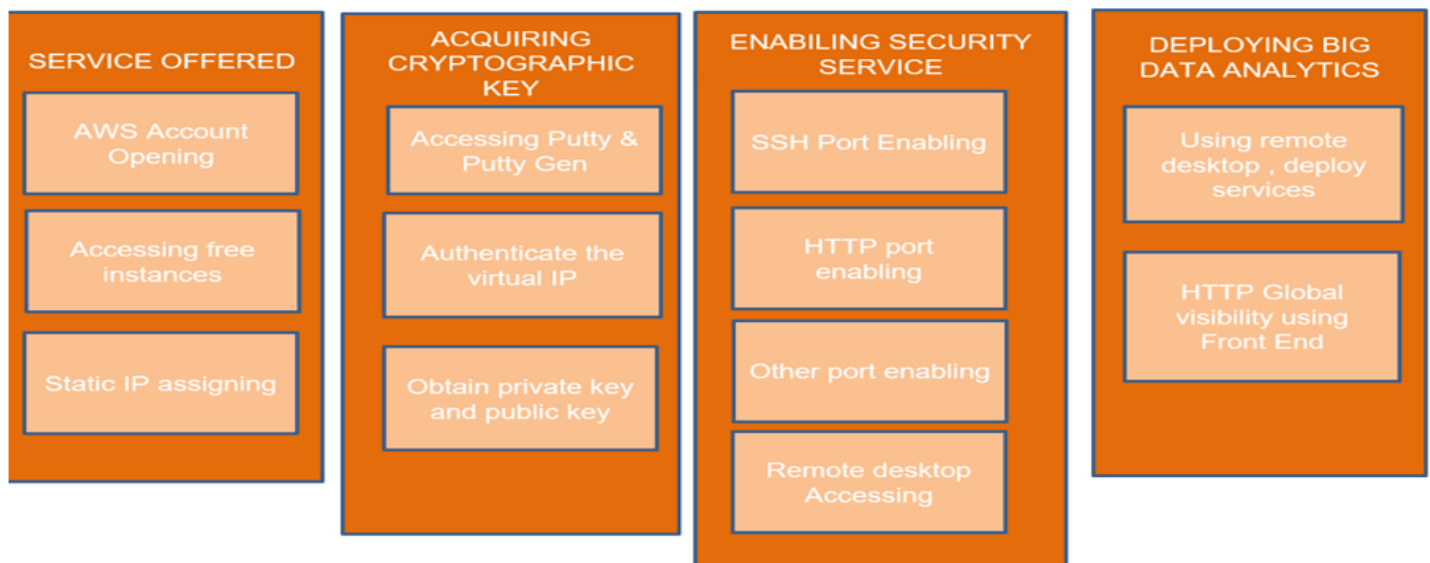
SERVICE OFFERED

AWS Account Opening

Accessing free instances

Static IP assigning

ACQUIRING CRYPTOGRAPHIC KEY

Accessing Putty & Putty Gen

Authenticate the virtual IP

Obtain private key and public key

ENABILING SECURITY SERVICE

SSH Port Enabling

HTTP port enabling

Other port enabling

Remote desktop Accessing

DEPLOYING BIG DATA ANALYTICS

Using remote desktop , deploy services

HTTP Global visibility using Front End